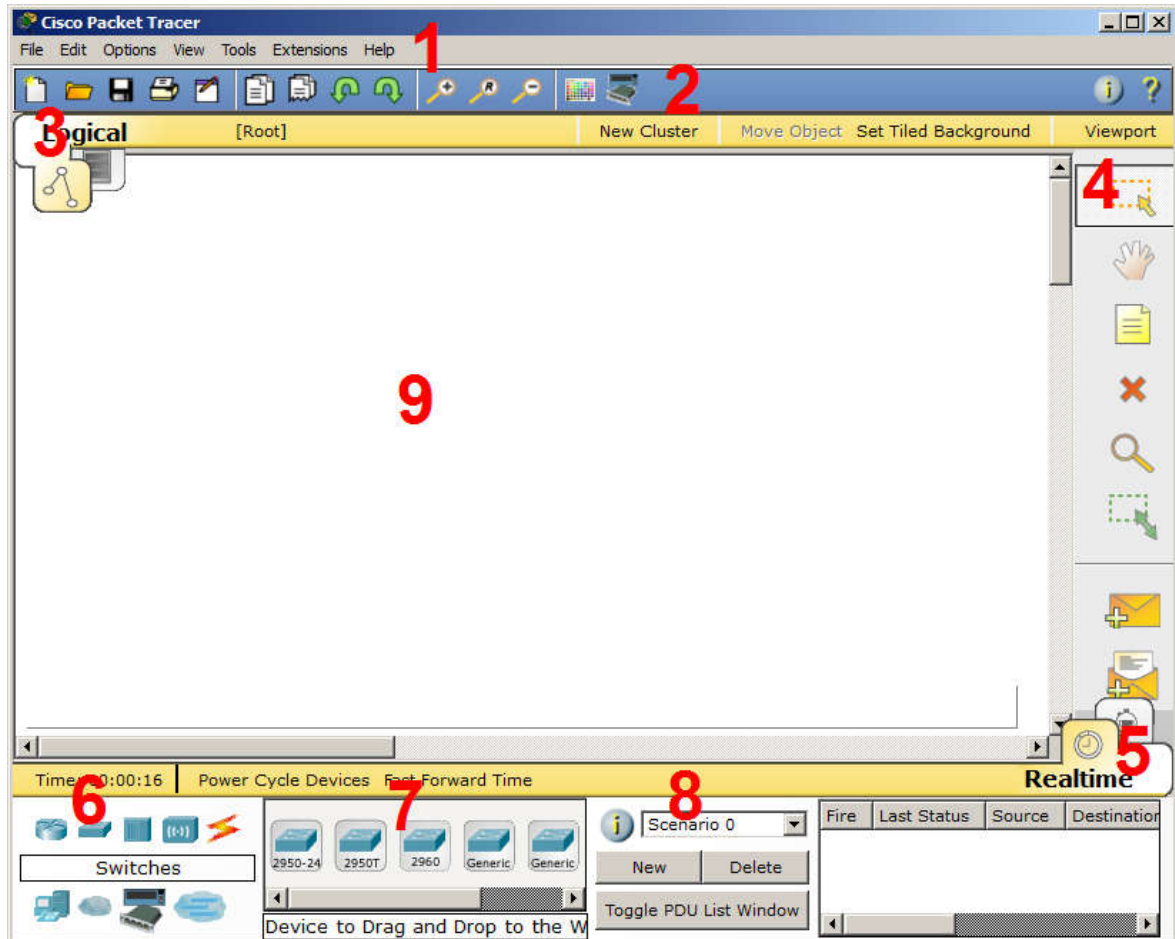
Cisco Packet Tracer

File Edit Options View Tools Extensions Help

1

2

3 Logical [Root] New Cluster Move Object Set Tiled Background Viewport

4

9

5

Time: 0:00:16 Power Cycle Devices Fast Forward Time Realtime

6

Switches

7

2950-24 2950T 2960 Generic Generic

Device to Drag and Drop to the W

8

Scenario 0

New Delete

Toggle PDU List Window

| Fire | Last Status | Source | Destination |
|---|---|---|---|